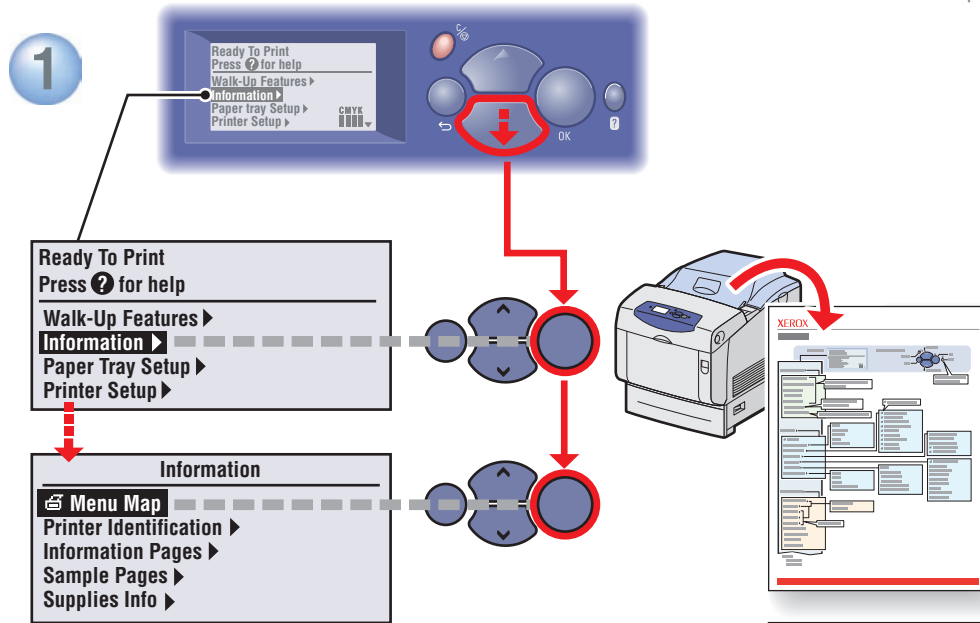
1

Ready To Print
Press ? for help
Walk-Up Features ▸
Information ▸
Paper tray Setup ▸
Printer Setup ▸
CMYK

OK
?

Ready To Print
Press ? for help
Walk-Up Features ▸
Information ▸
Paper Tray Setup ▸
Printer Setup ▸

Information
Menu Map
Printer Identification ▸
Information Pages ▸
Sample Pages ▸
Supplies Info ▸

XEROX